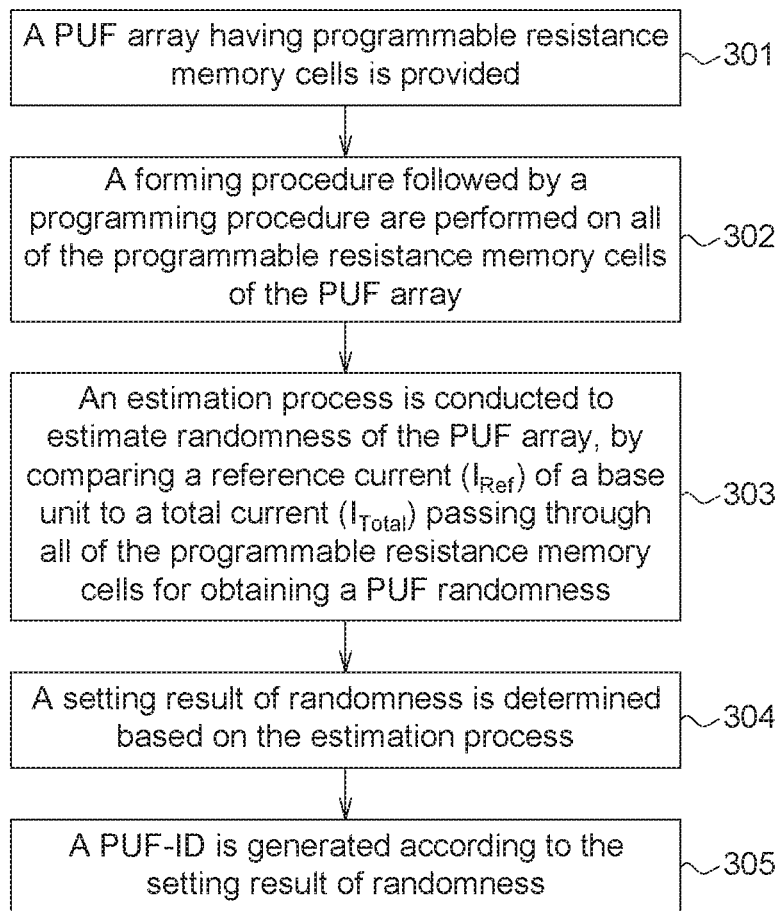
A PUF array having programmable resistance memory cells is provided

301

A forming procedure followed by a programming procedure are performed on all of the programmable resistance memory cells of the PUF array

302

An estimation process is conducted to estimate randomness of the PUF array, by comparing a reference current ($I_{Ref}$) of a base unit to a total current ($I_{Total}$) passing through all of the programmable resistance memory cells for obtaining a PUF randomness

303

A setting result of randomness is determined based on the estimation process

304

A PUF-ID is generated according to the setting result of randomness

305